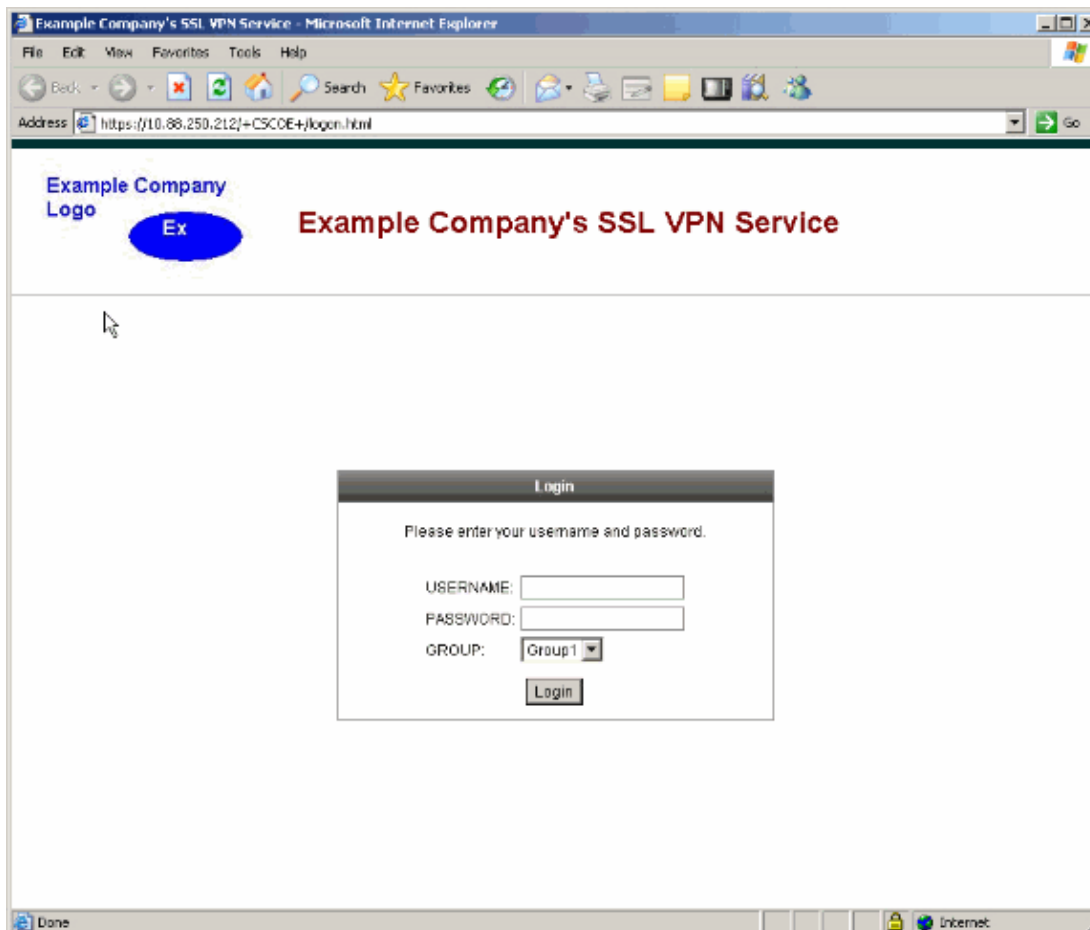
Example Company's SSL VPN Service - Microsoft Internet Explorer

File Edit View Favorites Tools Help

Back Search Favorites

Address https://10.88.250.212/+CSCOE+/logon.html Go

Example Company Logo

Ex

Example Company's SSL VPN Service

Login

Please enter your username and password.

USERNAME:

PASSWORD:

GROUP: Group1

Login

Done Internet